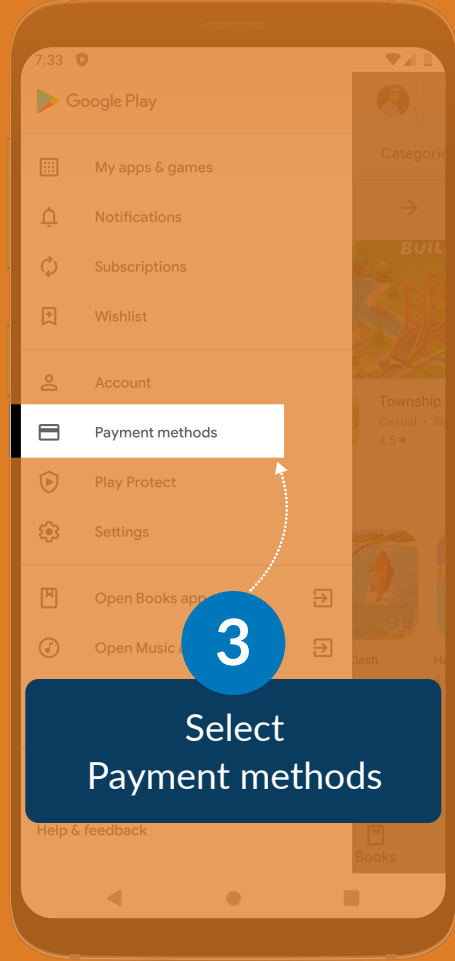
7:33

Google Play

My apps & games

Notifications

Subscriptions

Wishlist

Account

Payment methods

Play Protect

Settings

Open Books app

Open Music a

Help & feedback

Categorie

BUIL

Township

Casual • Si

4.5 ★

Clash

Ho

Books

3

Select
Payment methods